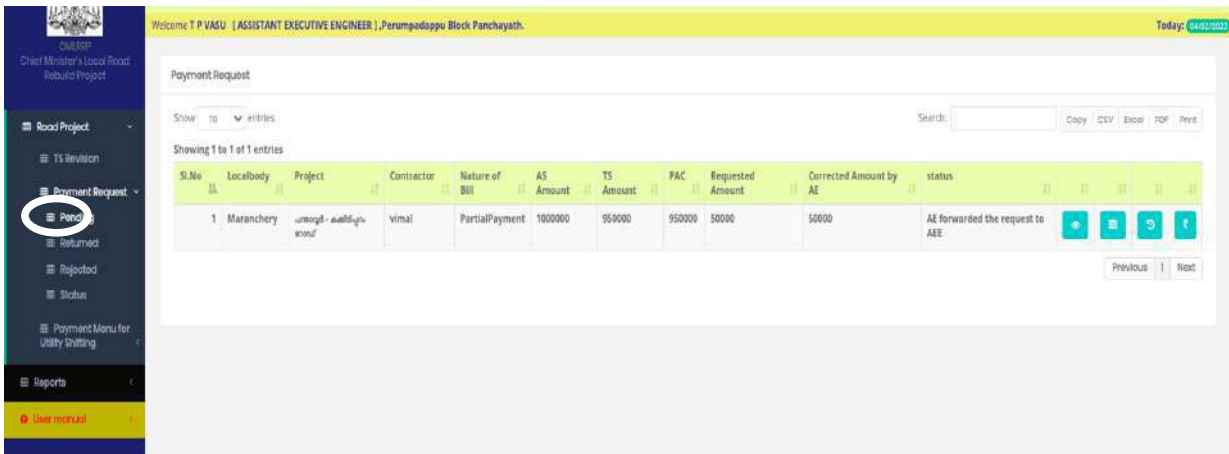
CMLRRP
Chief Minister's Local Road Rebuild Project

Road Project
TS Revision
Payment Request
Pending
Returned
Rejected
Status
Payment Menu for Utility Shifting
Reports
User manual

Welcome T P VASU [ ASSISTANT EXECUTIVE ENGINEER ] ,Perumpadappu Block Panchayath.

Today: 04/02/2022

Payment Request

Show 10 entries

Search:

Copy CSV Excel PDF Print

Showing 1 to 1 of 1 entries

| Sl.No | Localbody | Project | Contractor | Nature of Bill | AS Amount | TS Amount | PAC | Requested Amount | Corrected Amount by AE | status | | | | |
|---|---|---|---|---|---|---|---|---|---|---|---|---|---|---|
| 1 | Maranchery | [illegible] | vimal | PartialPayment | 1000000 | 950000 | 950000 | 50000 | 50000 | AE forwarded the request to AEE | | | | ₹ |

Previous 1 Next